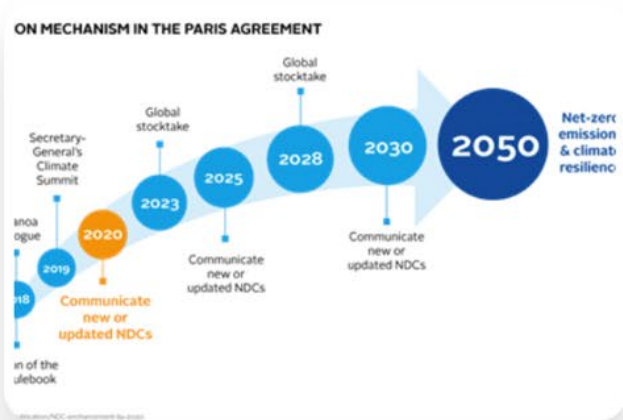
ON MECHANISM IN THE PARIS AGREEMENT

anoa
ogue

Secretary-General's Climate Summit

Global stocktake

Global stocktake

18

2019

2020

2023

2025

2028

2030

2050

Net-zero
emission
& climat
resilienc

Communicate new or updated NDCs

Communicate new or updated NDCs

Communicate new or updated NDCs

n of the
ulebook

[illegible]